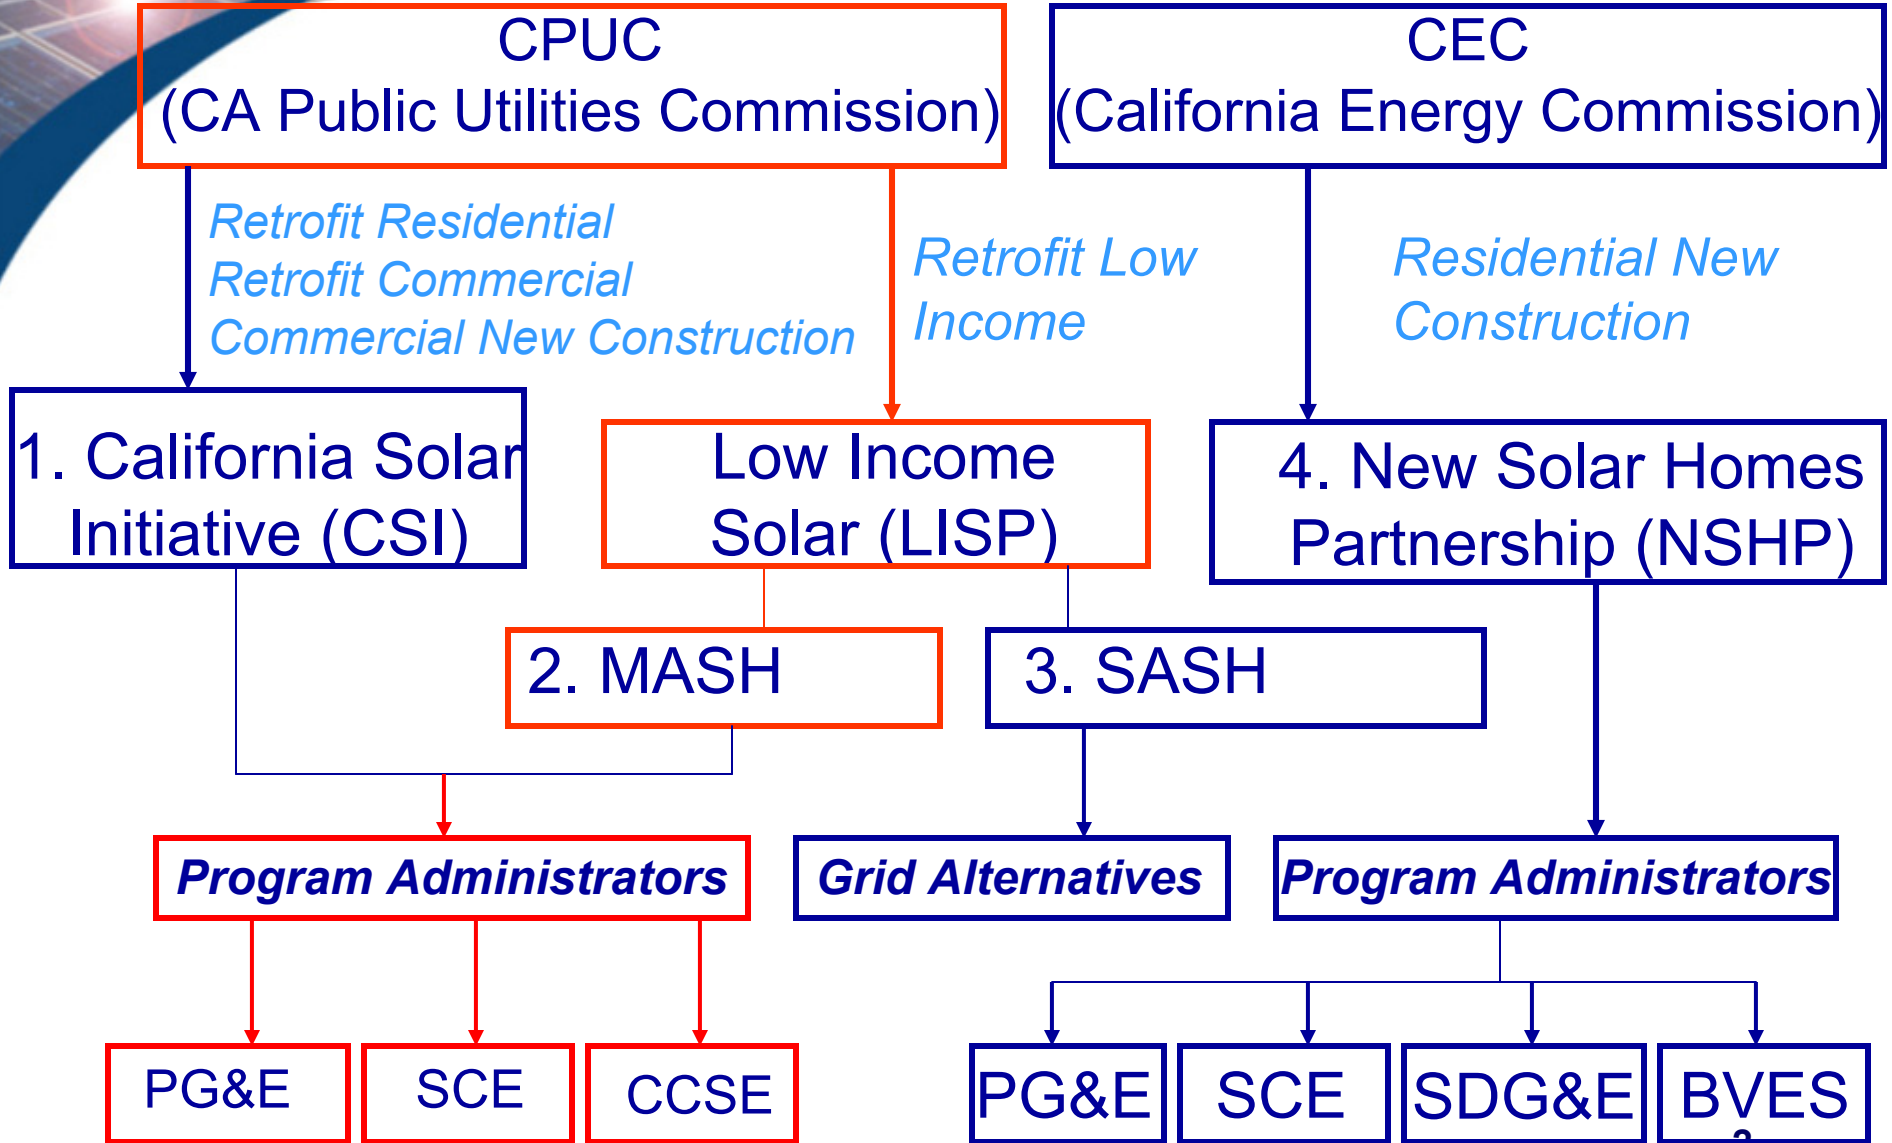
CPUC
(CA Public Utilities Commission)

CEC
(California Energy Commission)

Retrofit Residential
Retrofit Commercial
Commercial New Construction

Retrofit Low Income

Residential New Construction

1. California Solar Initiative (CSI)

Low Income Solar (LISP)

4. New Solar Homes Partnership (NSHP)

2. MASH

3. SASH

Program Administrators

Grid Alternatives

Program Administrators

PG&E

SCE

CCSE

PG&E

SCE

SDG&E

BVES